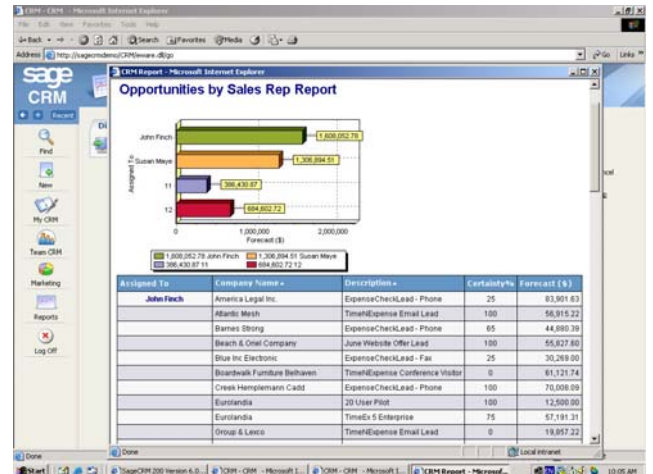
CRM - CRM - Microsoft Internet Explorer

File Edit View Favorites Tools Help

Back Search Favorites Media

Address http://sagecrmdemo/CRM/eware.dll/go

Go Links

sage CRM

Recent

Find

New

My CRM

Team CRM

Marketing

Reports

Log Off

CRM Report - Microsoft Internet Explorer

Opportunities by Sales Rep Report

| Assigned To | Company Name | Description | Certainty% | Forecast ($) |
|---|---|---|---|---|
| John Finch | America Legal Inc. | ExpenseCheckLead - Phone | 25 | 83,901.63 |
| | Atlantic Mesh | TimeNExpense Email Lead | 100 | 56,915.22 |
| | Barnes Strong | ExpenseCheckLead - Phone | 65 | 44,880.39 |
| | Beach & Oriel Company | June Website Offer Lead | 100 | 55,827.60 |
| | Blue Inc Electronic | ExpenseCheckLead - Fax | 25 | 30,269.00 |
| | Boardwalk Furniture Belhaven | TimeNExpense Conference Visitor | 0 | 61,121.74 |
| | Creek Hemplemann Cadd | ExpenseCheckLead - Phone | 100 | 70,008.09 |
| | Eurolandia | 20 User Pilot | 100 | 12,500.00 |
| | Eurolandia | TimeEx 5 Enterprise | 75 | 57,191.31 |
| | Group & Lexco | TimeNExpense Email Lead | 0 | 19,857.22 |

John Finch
Susan Maye
11
12
Assigned To
1,608,052.78
1,306,894.51
386,430.87
684,802.72
0
1,000,000
2,000,000
Forecast ($)

1,608,052.78 John Finch 1,306,894.51 Susan Maye 386,430.87 11 684,802.72 12

Done

Done

Local intranet

Start SageCRM 200 Version 6.0... CRM - CRM - Microsoft I... CRM - CRM - Microsoft I... CRM Report - Microsof... 10:05 AM